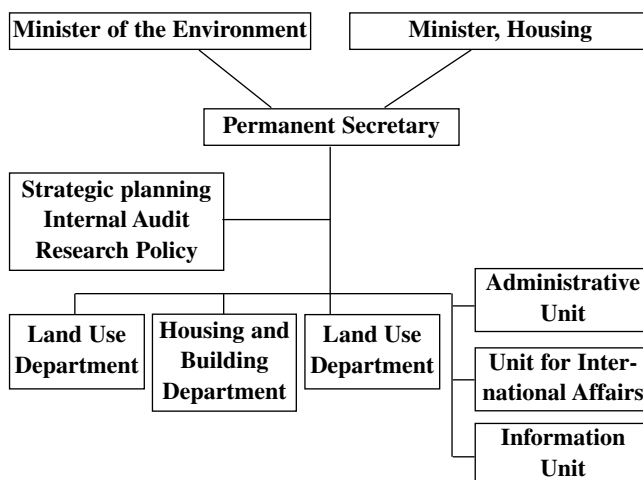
Minister of the Environment

Minister, Housing

Permanent Secretary

Strategic planning
Internal Audit
Research Policy

Land Use Department

Housing and Building Department

Land Use Department

Administrative Unit

Unit for International Affairs

Information Unit